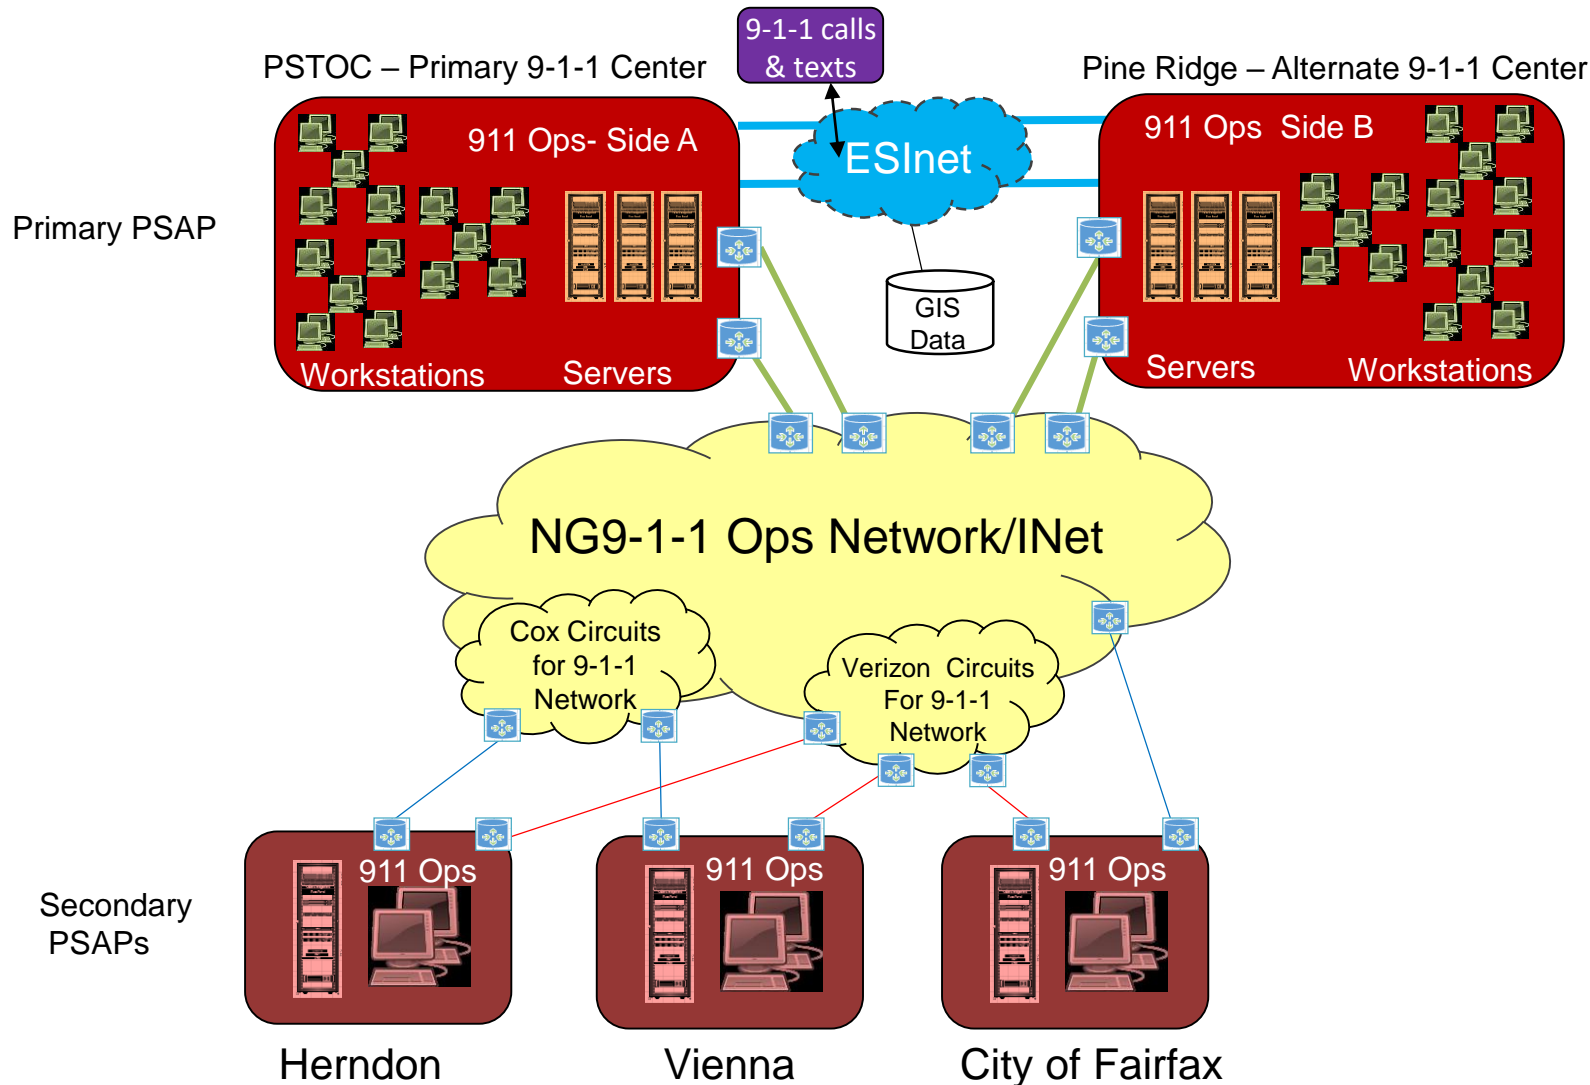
9-1-1 calls & texts

PSTOC – Primary 9-1-1 Center

Pine Ridge – Alternate 9-1-1 Center

911 Ops- Side A

ESInet

911 Ops Side B

Primary PSAP

GIS Data

Workstations

Servers

Servers

Workstations

NG9-1-1 Ops Network/INet

Cox Circuits for 9-1-1 Network

Verizon Circuits For 9-1-1 Network

Secondary PSAPs

911 Ops

911 Ops

911 Ops

Herndon

Vienna

City of Fairfax